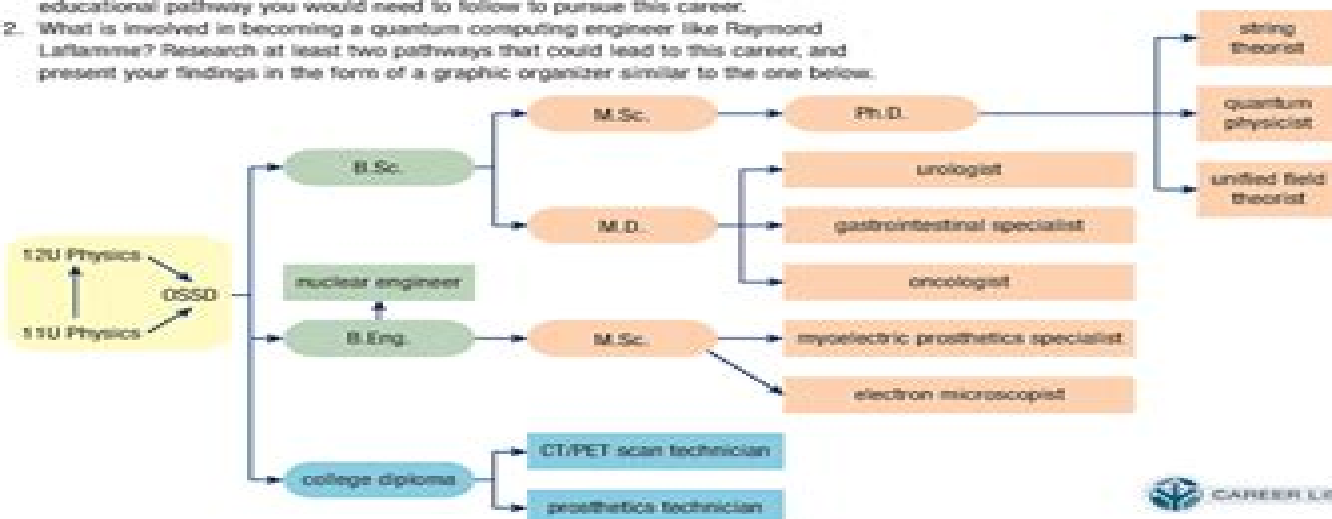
educational pathway you would need to follow to pursue this career.

2. What is involved in becoming a quantum computing engineer like Raymond Laflamme? Research at least two pathways that could lead to this career, and present your findings in the form of a graphic organizer similar to the one below.

12U Physics
11U Physics
OSSD
B.Sc.
M.Sc.
Ph.D.
string theorist
quantum physicist
unified field theorist
M.D.
urologist
gastrointestinal specialist
oncologist
nuclear engineer
B.Eng.
M.Sc.
myoelectric prosthetics specialist
electron microscopist
college diploma
CT/PET scan technician
prosthetics technician

CAREER LI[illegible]